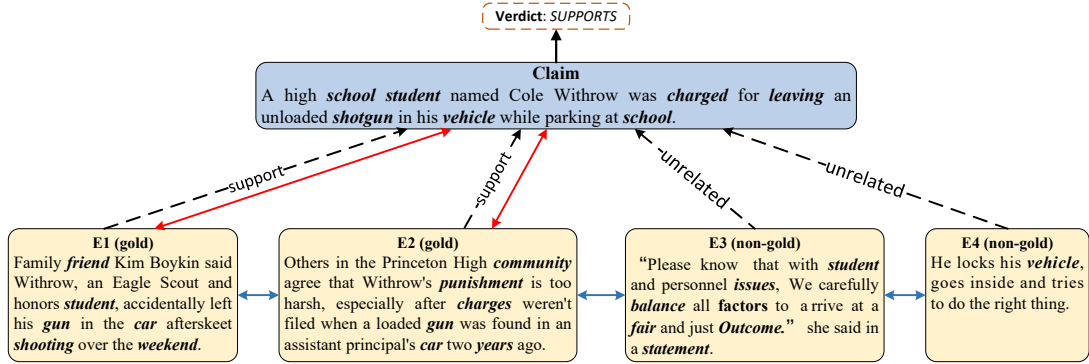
Verdict: SUPPORTS

Claim
A high school student named Cole Withrow was charged for leaving an unloaded shotgun in his vehicle while parking at school.

support

-support

-unrelated

-unrelated

E1 (gold)
Family friend Kim Boykin said Withrow, an Eagle Scout and honors student, accidentally left his gun in the car afterskeet shooting over the weekend.

E2 (gold)
Others in the Princeton High community agree that Withrow's punishment is too harsh, especially after charges weren't filed when a loaded gun was found in an assistant principal's car two years ago.

E3 (non-gold)
"Please know that with student and personnel issues, We carefully balance all factors to a rrive at a fair and just Outcome." she said in a statement.

E4 (non-gold)
He locks his vehicle, goes inside and tries to do the right thing.